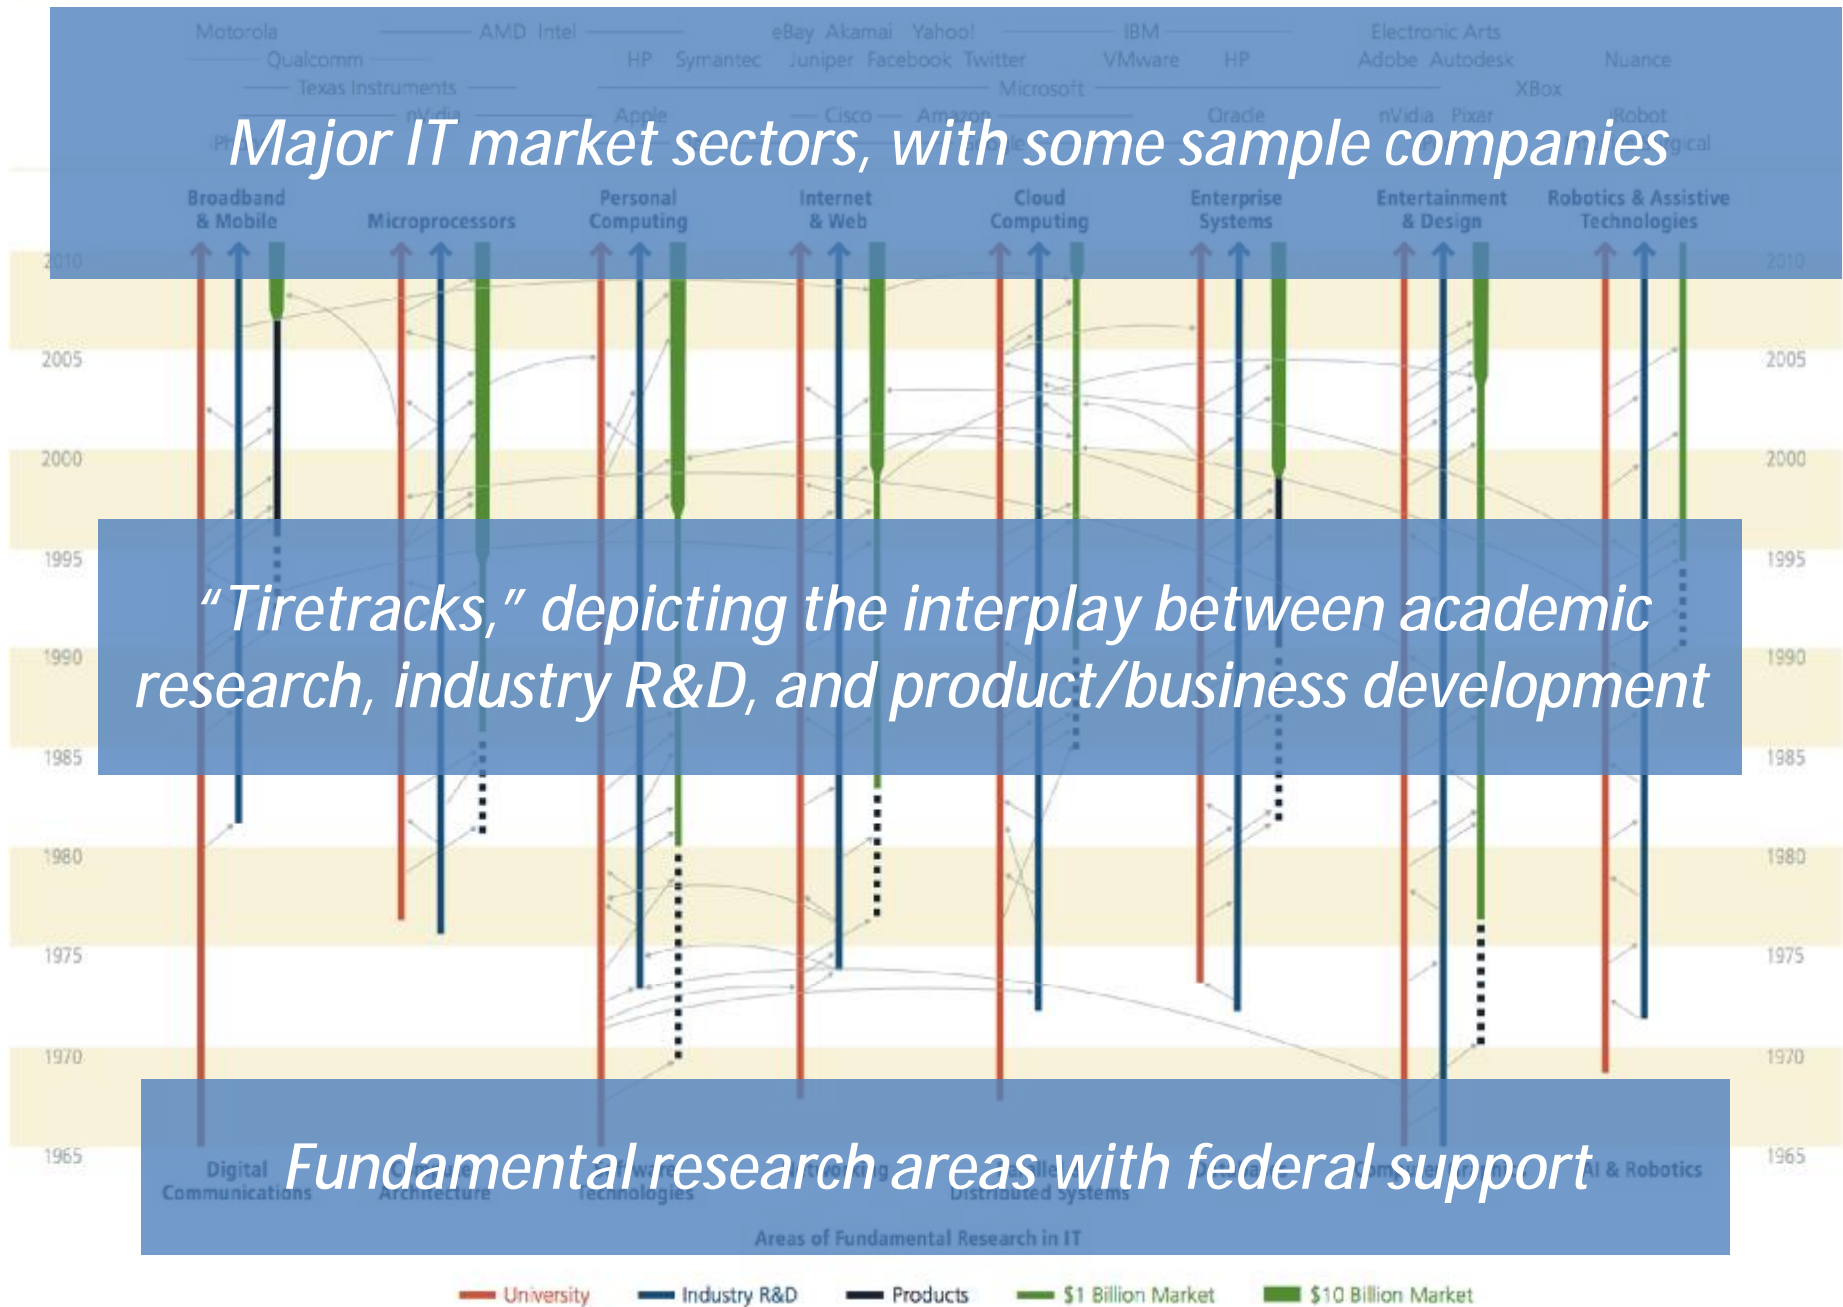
Motorola AMD Intel eBay Akamai Yahoo! IBM Electronic Arts

Qualcomm HP Symantec Juniper Facebook Twitter VMware HP Adobe Autodesk Nuance

Texas Instruments Microsoft XBox

nVidia Apple Cisco Amazon Oracle nVidia Pixar iRobot

Major IT market sectors, with some sample companies

Broadband & Mobile

Microprocessors

Personal Computing

Internet & Web

Cloud Computing

Enterprise Systems

Entertainment & Design

Robotics & Assistive Technologies

2010 2005 2000 1995 1990 1985 1980 1975 1970 1965

2010 2005 2000 1995 1990 1985 1980 1975 1970 1965

“Tiretracks,” depicting the interplay between academic research, industry R&D, and product/business development

Fundamental research areas with federal support

Digital Communications

Architecture

Technologies

Distributed Systems

& Robotics

Areas of Fundamental Research in IT

University Industry R&D Products $1 Billion Market $10 Billion Market